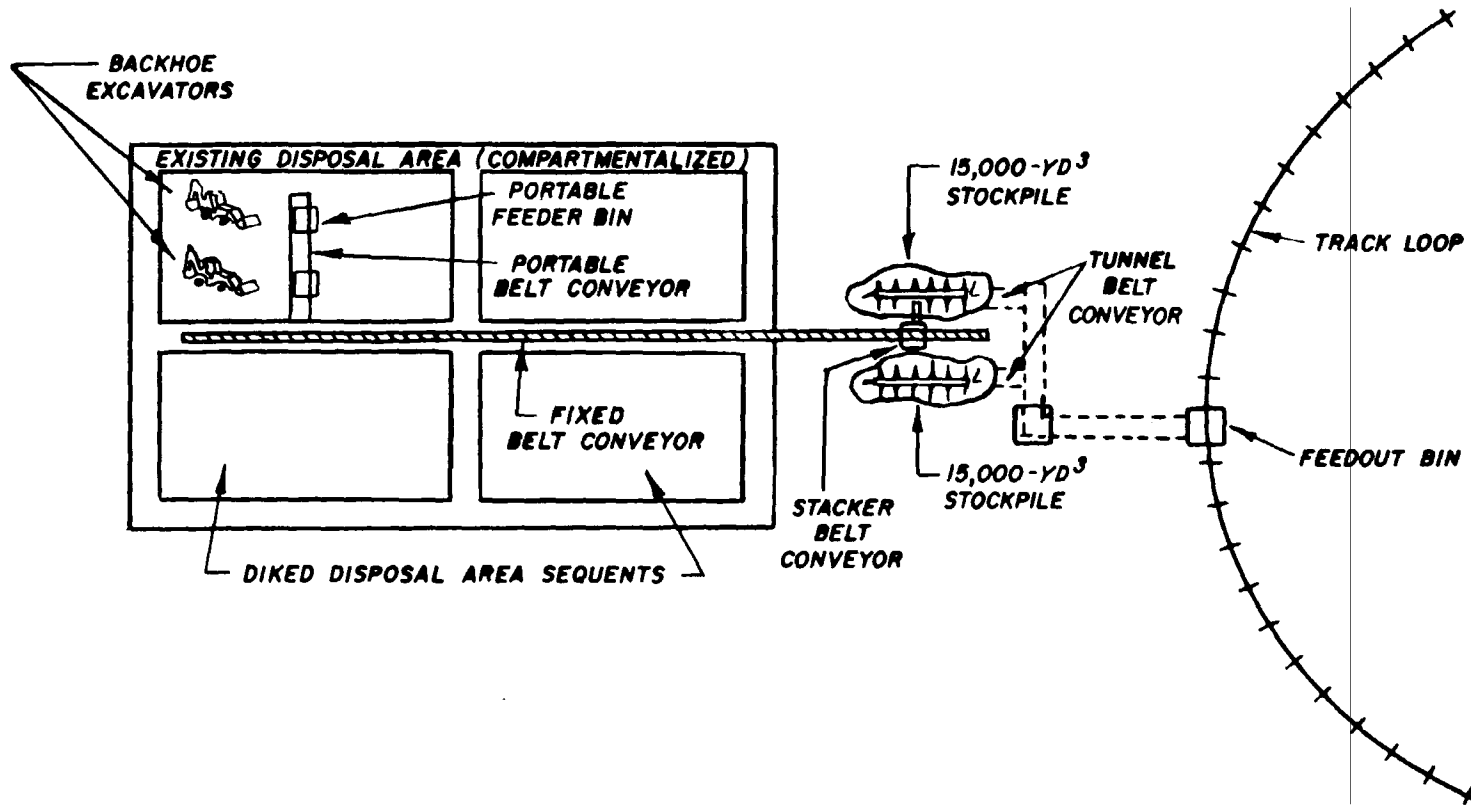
BACKHOE EXCAVATORS

EXISTING DISPOSAL AREA (COMPARTMENTALIZED)

PORTABLE FEEDER BIN

PORTABLE BELT CONVEYOR

15,000-YD$^3$ STOCKPILE

TRACK LOOP

TUNNEL BELT CONVEYOR

L

L

L

FIXED BELT CONVEYOR

FEEDOUT BIN

15,000-YD$^3$ STOCKPILE

STACKER BELT CONVEYOR

DIKED DISPOSAL AREA SEQUENTS